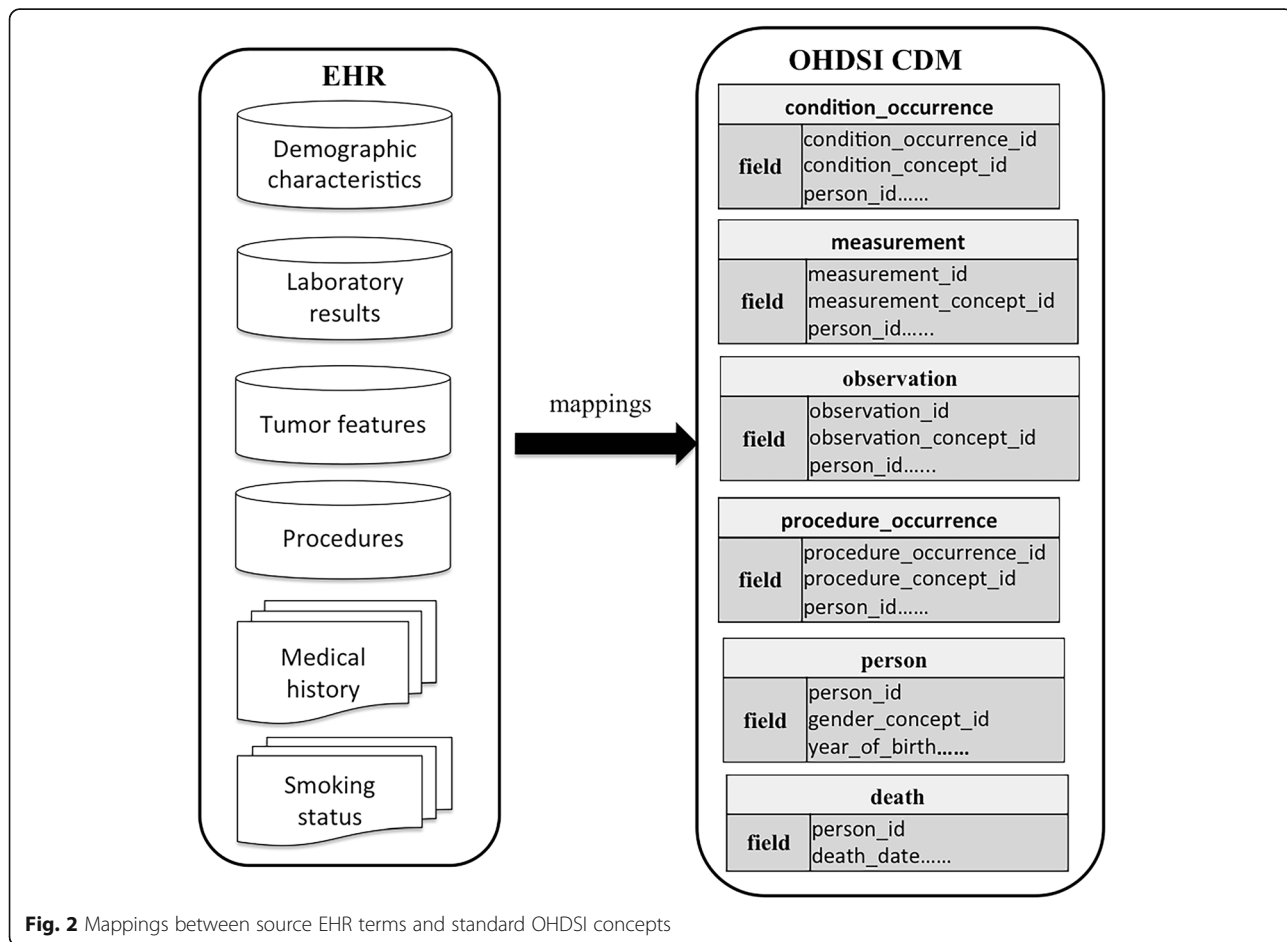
EHR

Demographic characteristics

Laboratory results

Tumor features

Procedures

Medical history

Smoking status

mappings

OHDSI CDM

| condition_occurrence | |
|---|---|
| field | condition_occurrence_id condition_concept_id person_id…… |

| measurement | |
|---|---|
| field | measurement_id measurement_concept_id person_id…… |

| observation | |
|---|---|
| field | observation_id observation_concept_id person_id…… |

| procedure_occurrence | |
|---|---|
| field | procedure_occurrence_id procedure_concept_id person_id…… |

| person | |
|---|---|
| field | person_id gender_concept_id year_of_birth…… |

| death | |
|---|---|
| field | person_id death_date…… |

**Fig. 2** Mappings between source EHR terms and standard OHDSI concepts